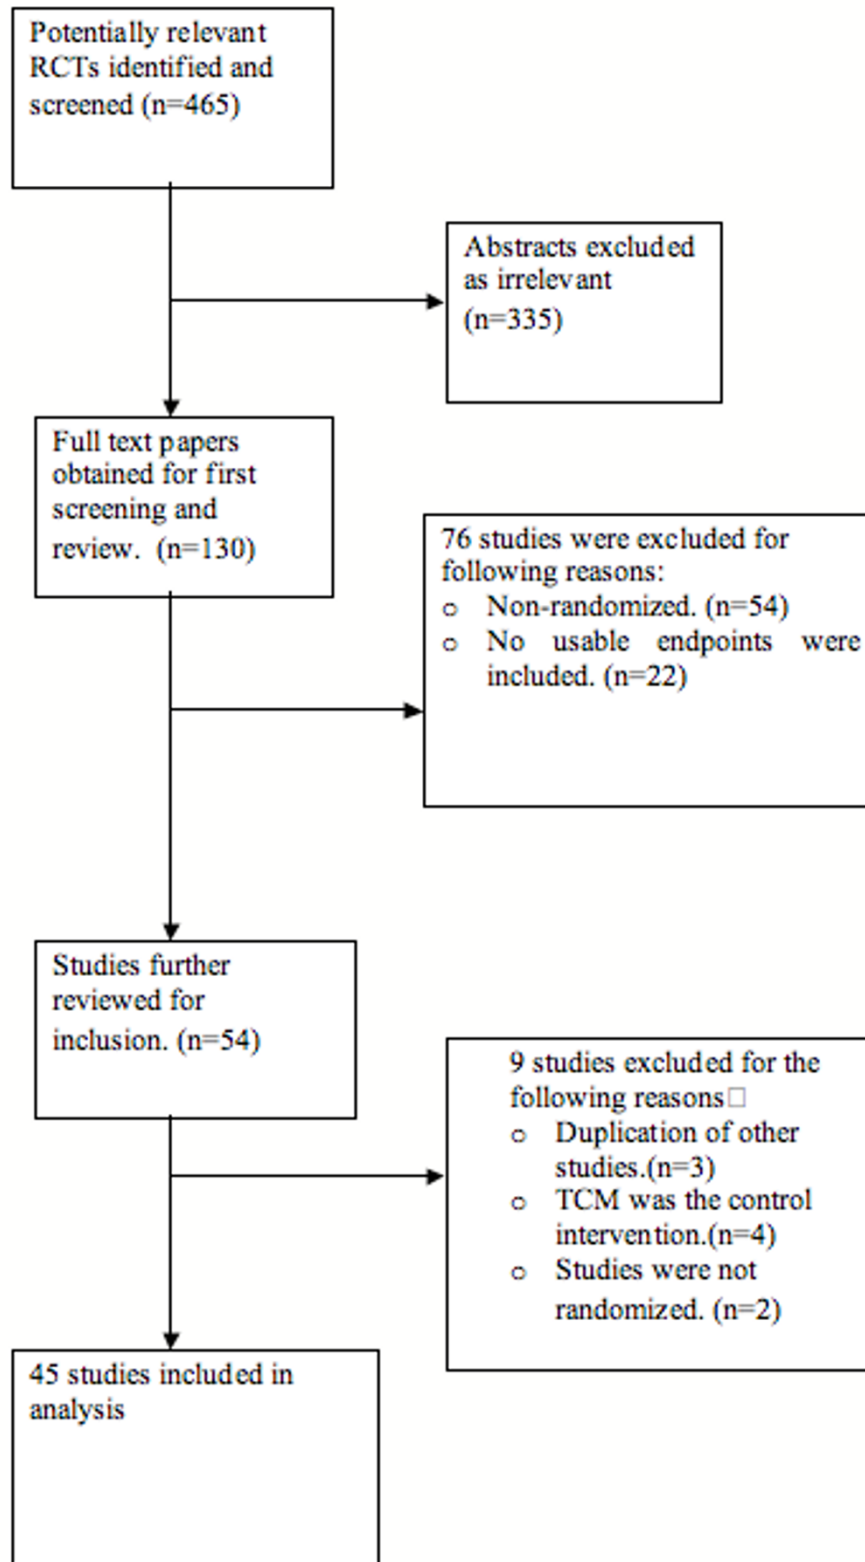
Potentially relevant RCTs identified and screened (n=465)

Abstracts excluded as irrelevant (n=335)

Full text papers obtained for first screening and review. (n=130)

76 studies were excluded for following reasons:
- Non-randomized. (n=54)
- No usable endpoints were included. (n=22)

Studies further reviewed for inclusion. (n=54)

9 studies excluded for the following reasons□
- Duplication of other studies.(n=3)
- TCM was the control intervention.(n=4)
- Studies were not randomized. (n=2)

45 studies included in analysis